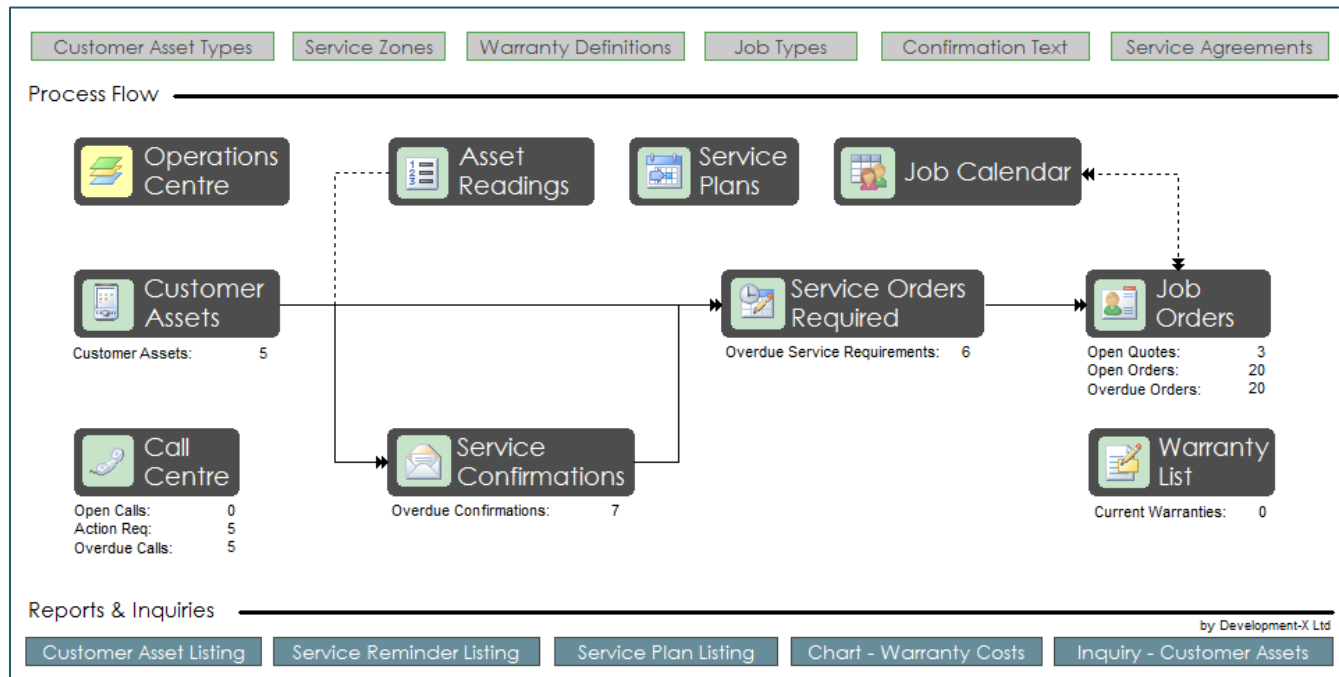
Customer Asset Types | Service Zones | Warranty Definitions | Job Types | Confirmation Text | Service Agreements

Process Flow

Operations Centre

Asset Readings

Service Plans

Job Calendar

Customer Assets

Customer Assets: 5

Service Orders Required

Overdue Service Requirements: 6

Job Orders

Open Quotes: 3
Open Orders: 20
Overdue Orders: 20

Call Centre

Open Calls: 0
Action Req: 5
Overdue Calls: 5

Service Confirmations

Overdue Confirmations: 7

Warranty List

Current Warranties: 0

Reports & Inquiries

by Development-X Ltd

Customer Asset Listing | Service Reminder Listing | Service Plan Listing | Chart - Warranty Costs | Inquiry - Customer Assets